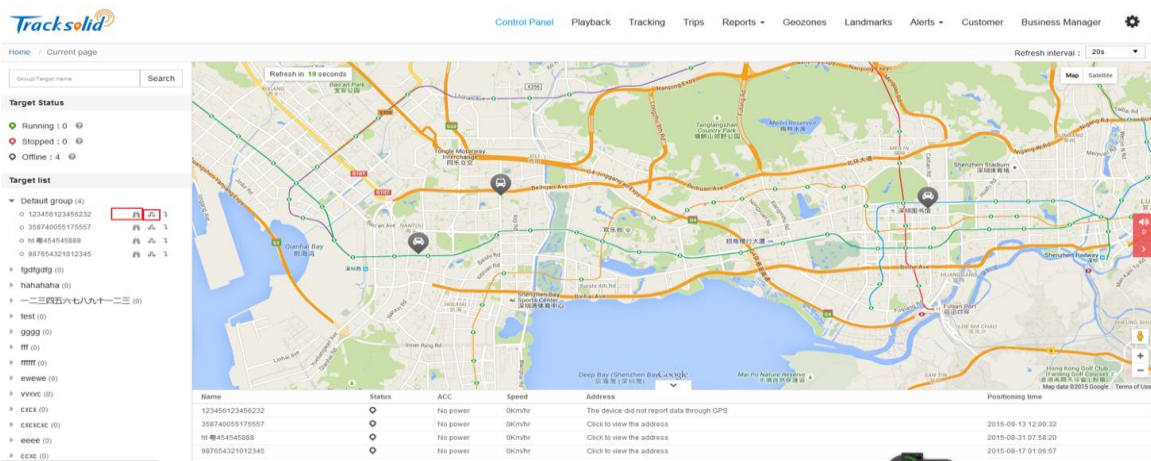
Tracksolid

Control Panel Playback Tracking Trips Reports Geozones Landmarks Alerts Customer Business Manager

Home / Current page

Refresh interval : 20s

Group/Target name Search

Target Status

Running : 0
Stopped : 0
Offline : 4

Target list

Default group (4)
123456123456232
358740055175557
ht 粤454545888
987654321012345
fgdfgdfg (0)
hahahaha (0)
一二三四五六七八九十一二三 (0)
test (0)
gggg (0)
fff (0)
ffffff (0)
ewewe (0)
vvxvc (0)
cxcx (0)
cxcxcxc (0)
eeee (0)
ccxc (0)

Refresh in 19 seconds

Map Satellite

Baoan Park
Tongle Motorway Interchange
Qianhai Bay 前海湾
Shenzhen Bay Sports Center 深圳湾体育中心
Deep Bay (Shenzhen Bay) 后海湾 (深圳湾)
Mai Po Nature Reserve
Tanglangshan Country Park
Yinhu Reserve
Shenzhen Stadium
Shenzhen Railway
Futian Port
Hong Kong Golf Club
Binhe Ave
Beihuan Ave
Google
Map data ©2015 Google Terms of Use

| Name | Status | ACC | Speed | Address | Positioning time |
|---|---|---|---|---|---|
| 123456123456232 | | No power | 0Km/hr | The device did not report data through GPS | |
| 358740055175557 | | No power | 0Km/hr | Click to view the address | 2015-09-13 12:00:32 |
| ht 粤454545888 | | No power | 0Km/hr | Click to view the address | 2015-08-31 07:58:20 |
| 987654321012345 | | No power | 0Km/hr | Click to view the address | 2015-08-17 01:06:57 |